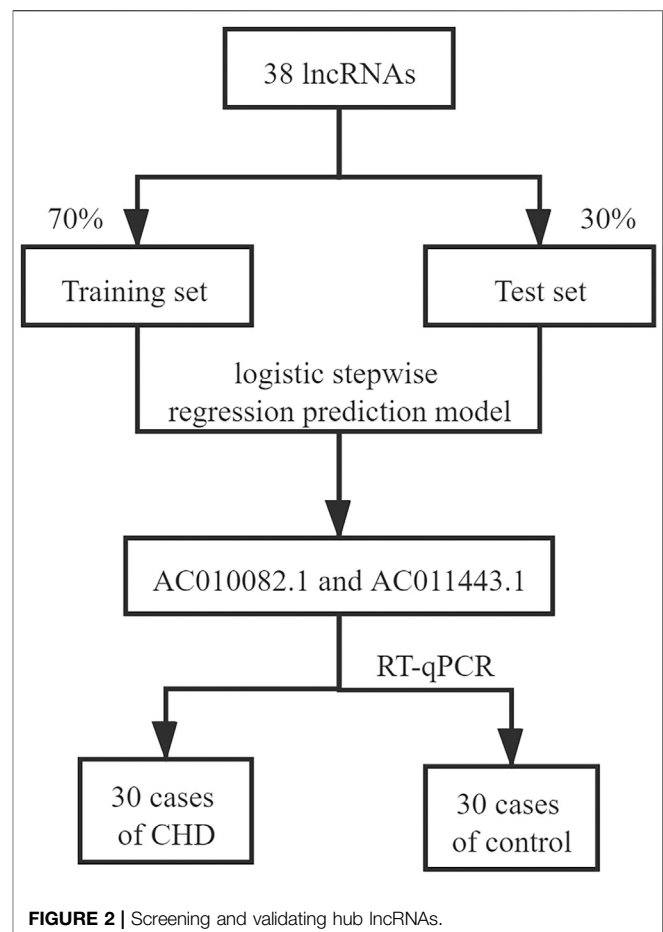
38 lncRNAs

70%

30%

Training set

Test set

logistic stepwise regression prediction model

AC010082.1 and AC011443.1

RT-qPCR

30 cases of CHD

30 cases of control

FIGURE 2 | Screening and validating hub lncRNAs.